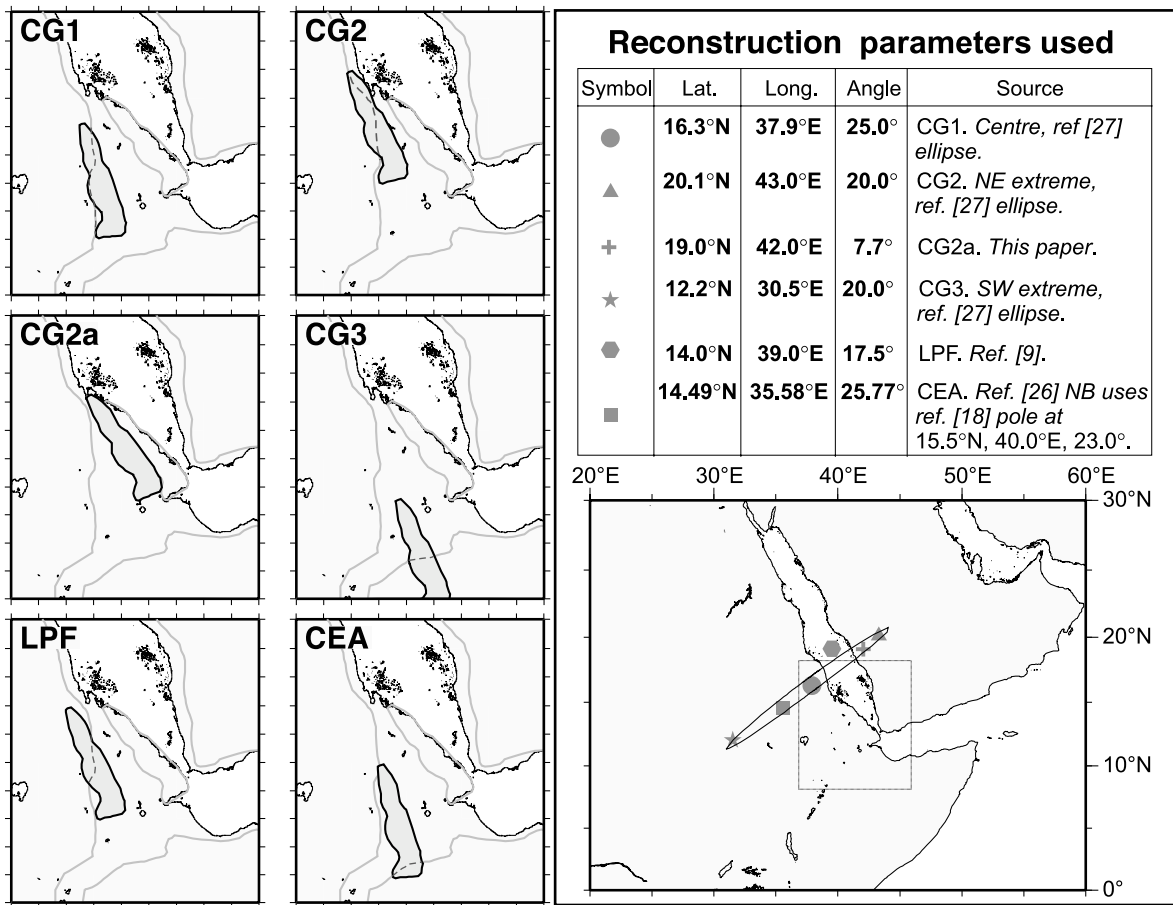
CG1

CG2

CG2a

CG3

LPF

CEA

Reconstruction parameters used

| Symbol | Lat. | Long. | Angle | Source |
|---|---|---|---|---|
| ● | 16.3°N | 37.9°E | 25.0° | CG1. *Centre, ref [27] ellipse.* |
| ▲ | 20.1°N | 43.0°E | 20.0° | CG2. *NE extreme, ref. [27] ellipse.* |
| + | 19.0°N | 42.0°E | 7.7° | CG2a. *This paper*. |
| ★ | 12.2°N | 30.5°E | 20.0° | CG3. *SW extreme, ref. [27] ellipse*. |
| ⬣ | 14.0°N | 39.0°E | 17.5° | LPF. *Ref. [9]*. |
| ■ | 14.49°N | 35.58°E | 25.77° | CEA. *Ref. [26] NB uses ref. [18] pole at* 15.5°N, 40.0°E, 23.0°. |

20°E 30°E 40°E 50°E 60°E

30°N

20°N

10°N

0°